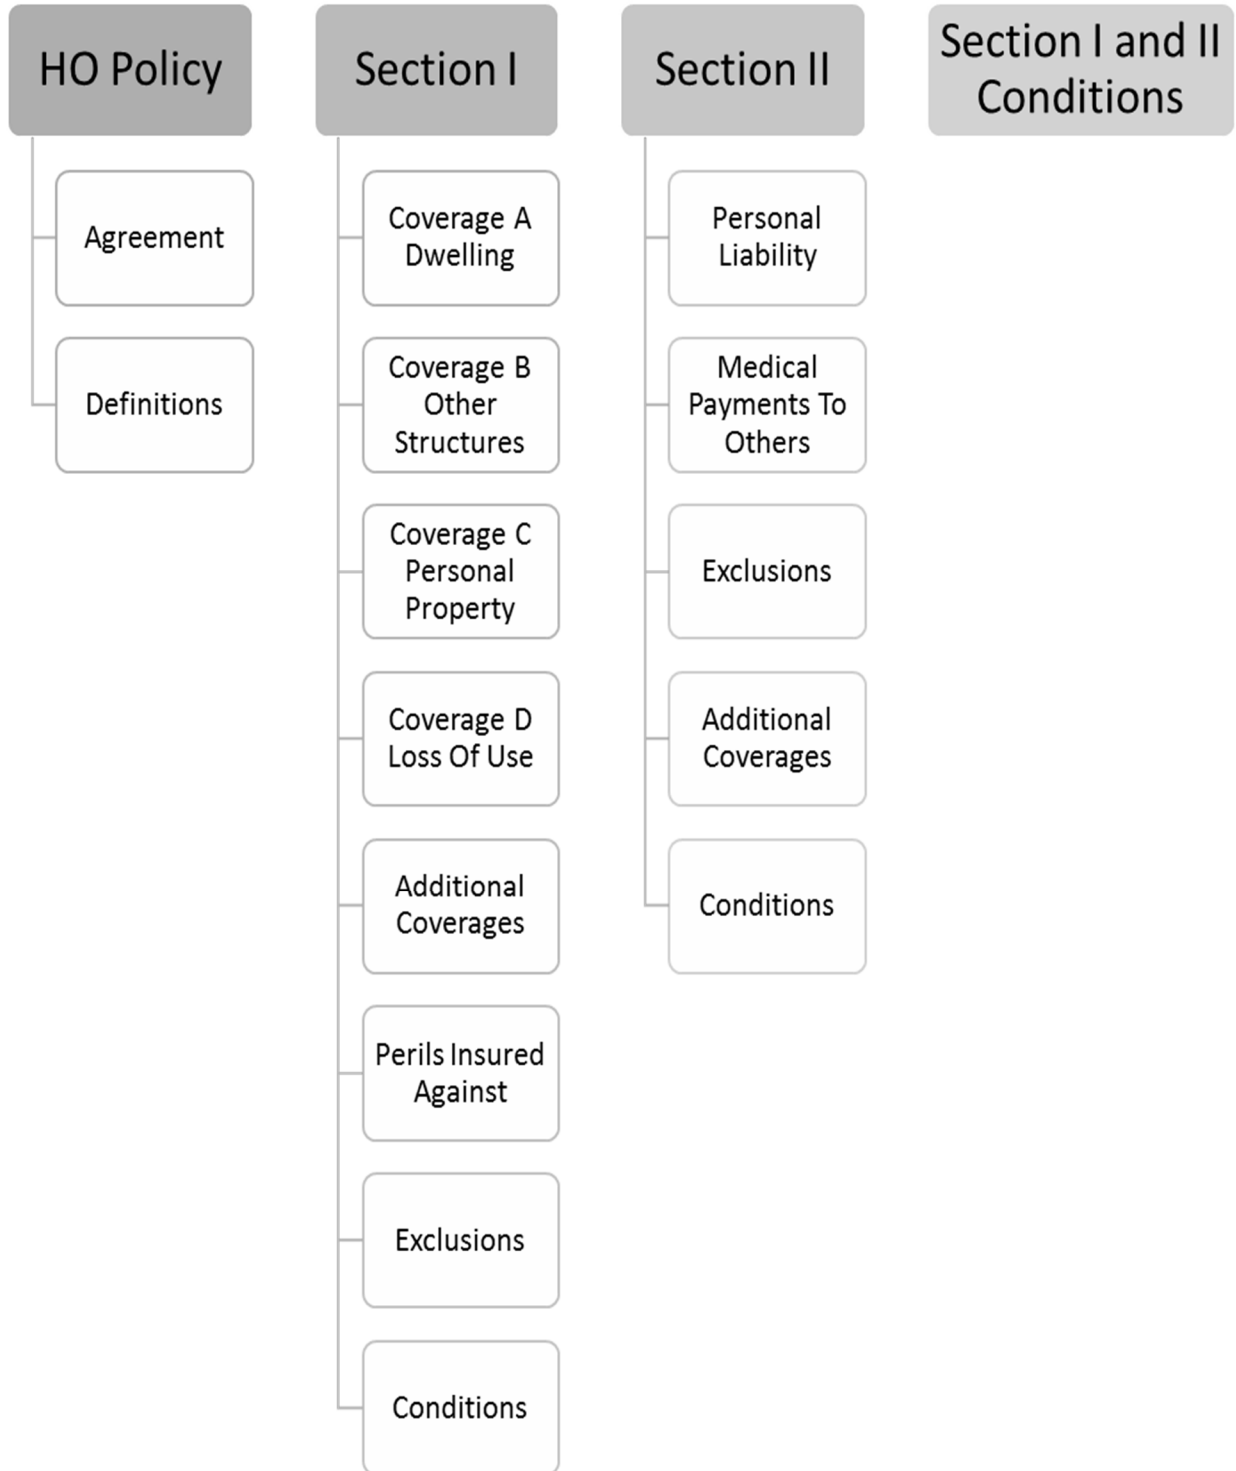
HO Policy

Agreement

Definitions

Section I

Coverage A Dwelling

Coverage B Other Structures

Coverage C Personal Property

Coverage D Loss Of Use

Additional Coverages

Perils Insured Against

Exclusions

Conditions

Section II

Personal Liability

Medical Payments To Others

Exclusions

Additional Coverages

Conditions

Section I and II Conditions